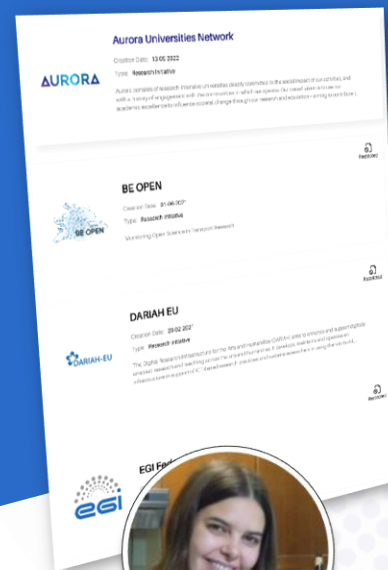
Aurora Universities Network

Creation Date: 13.05.2022

Type: Research Initiative

Aurora consists of research intensive universities deeply committed to the social impact of our activities, and with a history of engagement with the communities in which we operate. Our overall aim is to use our academic excellence to influence societal change through our research and education aiming to contribute

AURORA

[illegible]

BE OPEN

Creation Date: 01.06.2021

Type: Research Initiative

Monitoring Open Science in Transport Research

BE OPEN

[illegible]

DARIAH EU

Creation Date: 29.02.2021

Type: Research Initiative

The Digital Research Infrastructure for the Arts and Humanities (DARIAH) aims to enhance and support digitally enabled research and teaching across the arts and humanities. It develops, maintains and operates an infrastructure in support of ICT-based research practices and sustains researchers in using them to build,

DARIAH-EU

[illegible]

EGI Fed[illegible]

egi